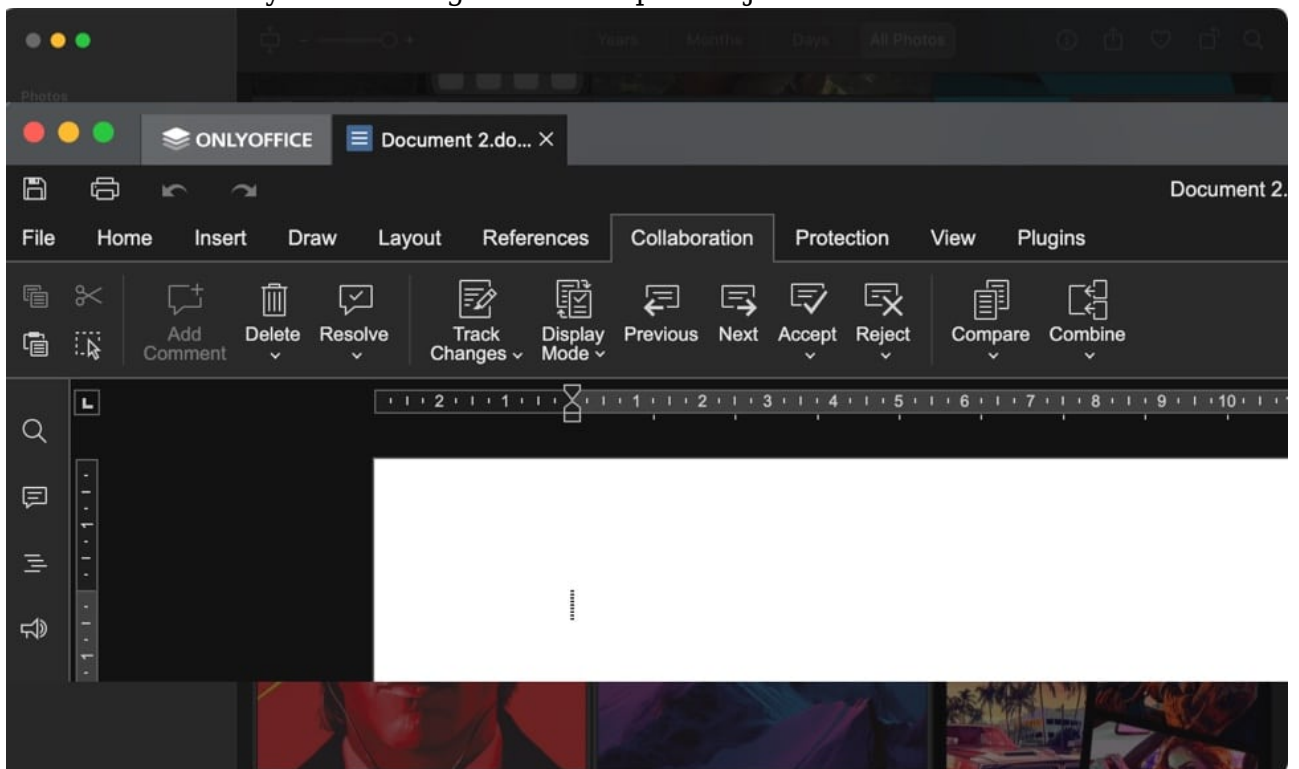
Years Months Days All Photos

Photos

ONLYOFFICE
Document 2.do... ×

Document 2.

File Home Insert Draw Layout References Collaboration Protection View Plugins

Add Comment
Delete
Resolve
Track Changes
Display Mode
Previous
Next
Accept
Reject
Compare
Combine

2 1 1 2 3 4 5 6 7 8 9 10

1

1